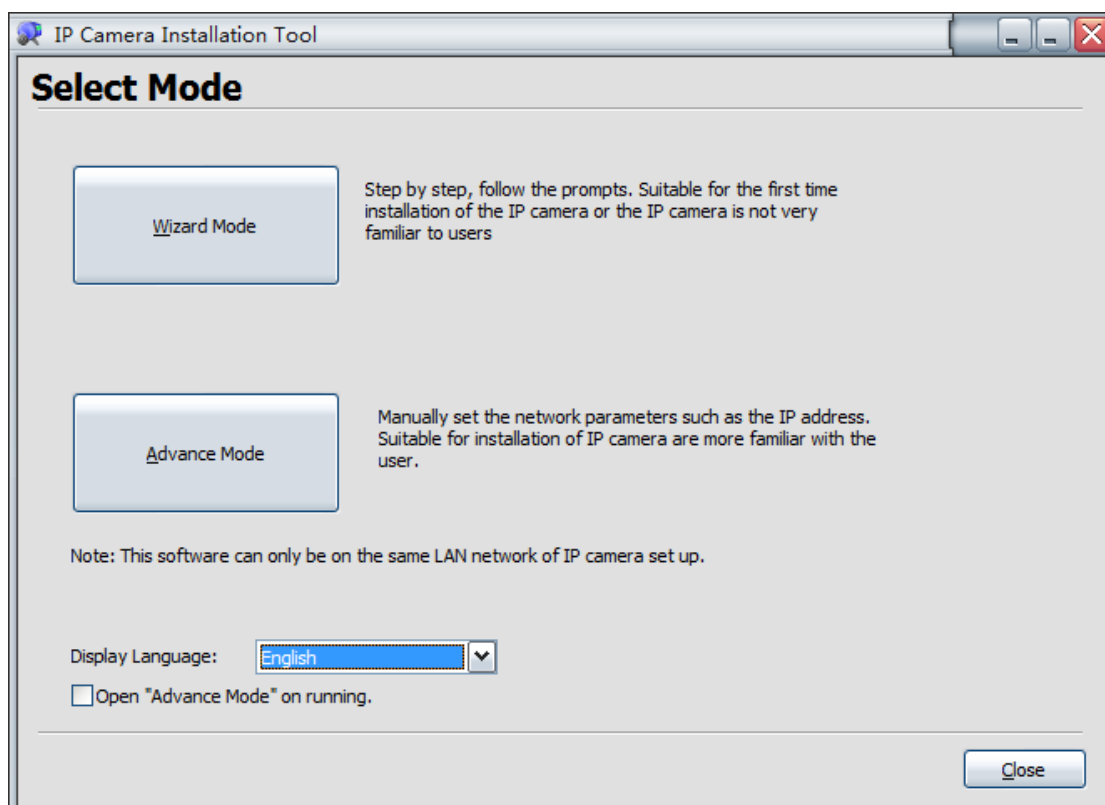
IP Camera Installation Tool

Select Mode

Wizard Mode

Step by step, follow the prompts. Suitable for the first time installation of the IP camera or the IP camera is not very familiar to users

Advance Mode

Manually set the network parameters such as the IP address. Suitable for installation of IP camera are more familiar with the user.

Note: This software can only be on the same LAN network of IP camera set up.

Display Language: English

Open "Advance Mode" on running.

Close